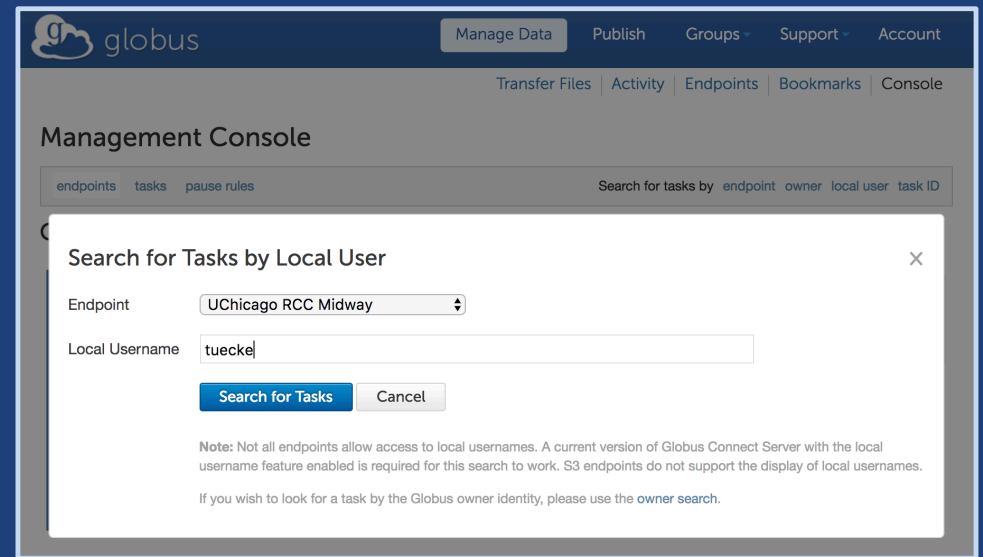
globus

Manage Data Publish Groups Support Account

Transfer Files | Activity | Endpoints | Bookmarks | Console

Management Console

endpoints tasks pause rules

Search for tasks by endpoint owner local user task ID

Search for Tasks by Local User

×

Endpoint UChicago RCC Midway

Local Username tuecke

Search for Tasks Cancel

Note: Not all endpoints allow access to local usernames. A current version of Globus Connect Server with the local username feature enabled is required for this search to work. S3 endpoints do not support the display of local usernames.

If you wish to look for a task by the Globus owner identity, please use the owner search.